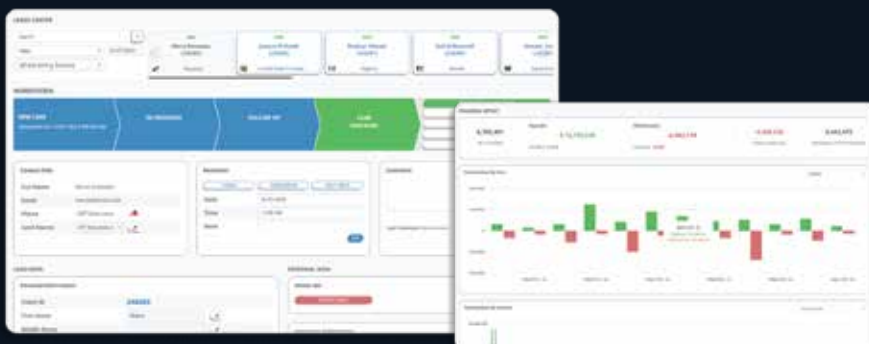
LEADS CENTER

WORKFLOW

NEW LEAD

CLOSED WON

Contact Info

First Name

Email

Phone

Lead Source

LEAD INFO

Personal Information

Lead ID

First Name

Middle Name

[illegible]

6,765,461

8,862,178

0.68%

Cash Flow

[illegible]